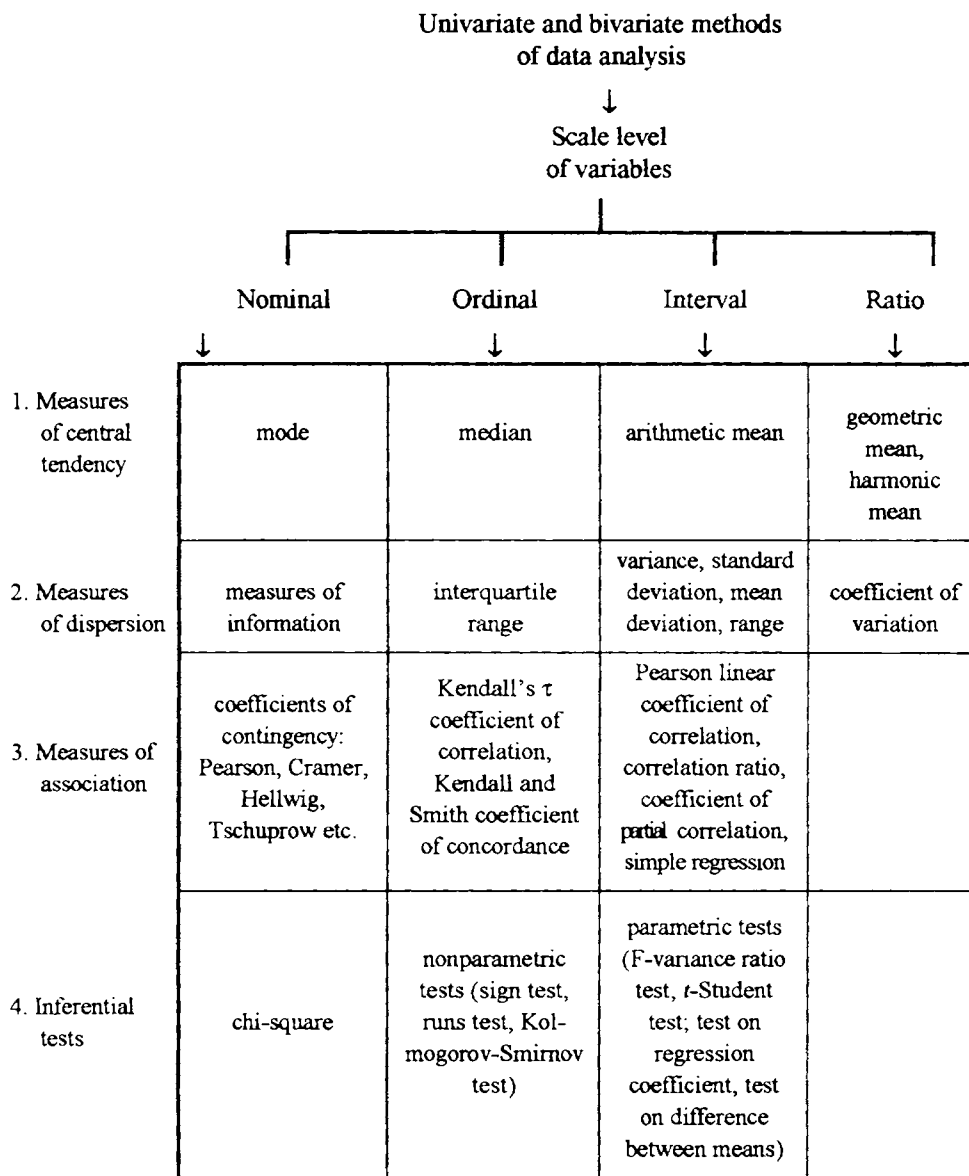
Univariate and bivariate methods of data analysis

↓

Scale level of variables

| | Nominal ↓ | Ordinal ↓ | Interval ↓ | Ratio ↓ |
|---|---|---|---|---|
| 1. Measures of central tendency | mode | median | arithmetic mean | geometric mean, harmonic mean |
| 2. Measures of dispersion | measures of information | interquartile range | variance, standard deviation, mean deviation, range | coefficient of variation |
| 3. Measures of association | coefficients of contingency: Pearson, Cramer, Hellwig, Tschuprow etc. | Kendall's $\tau$ coefficient of correlation, Kendall and Smith coefficient of concordance | Pearson linear coefficient of correlation, correlation ratio, coefficient of partial correlation, simple regression | |
| 4. Inferential tests | chi-square | nonparametric tests (sign test, runs test, Kolmogorov-Smirnov test) | parametric tests (F-variance ratio test, $t$-Student test; test on regression coefficient, test on difference between means) | |